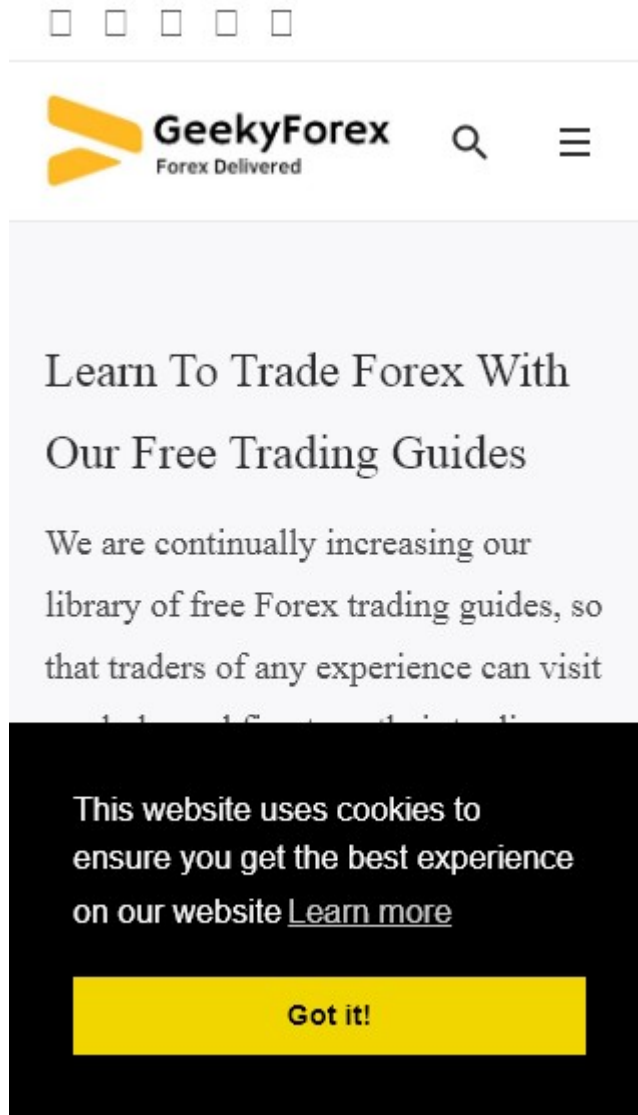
GeekyForex
Forex Delivered

Learn To Trade Forex With Our Free Trading Guides

We are continually increasing our library of free Forex trading guides, so that traders of any experience can visit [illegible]

This website uses cookies to ensure you get the best experience on our website Learn more

Got it!